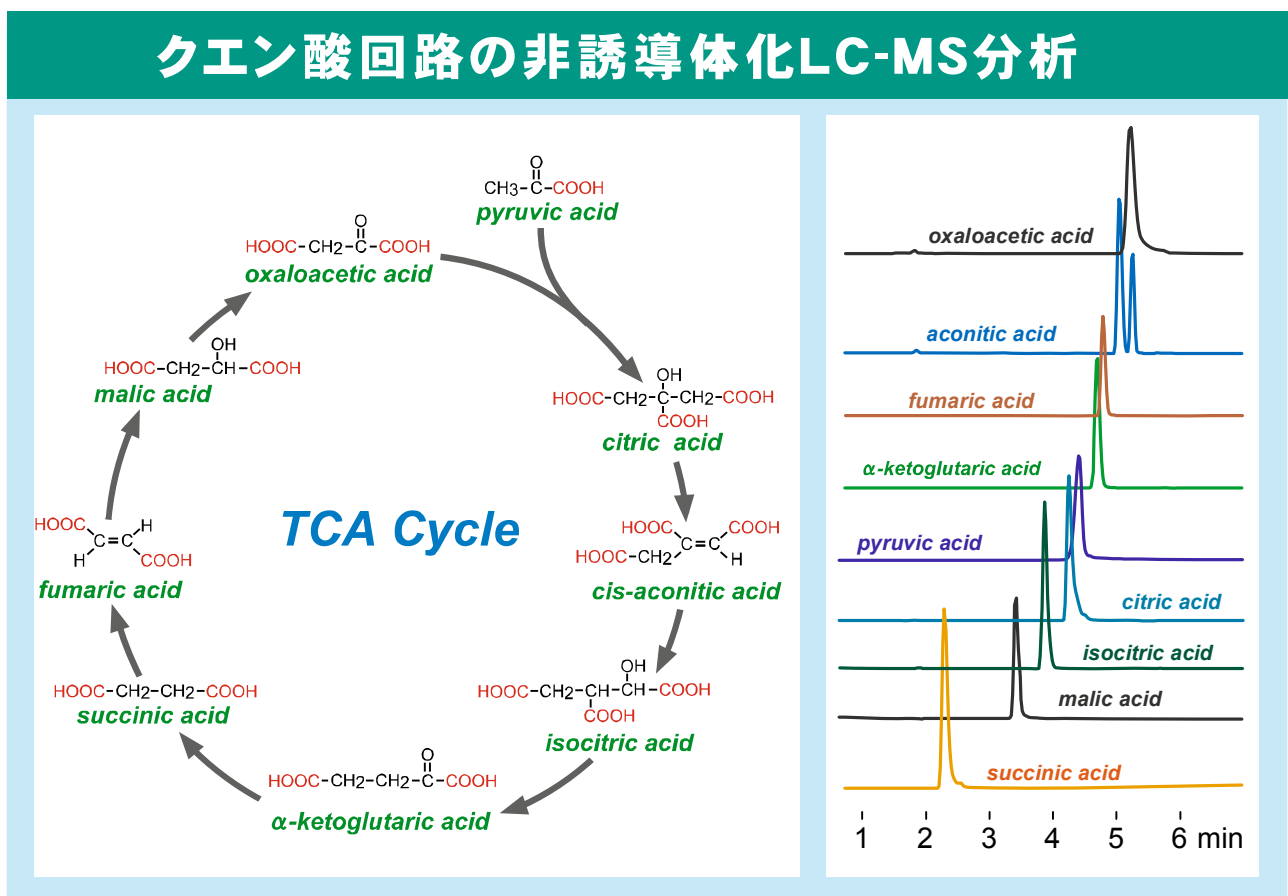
クエン酸回路の非誘導体化LC-MS分析

$CH_3-\overset{O}{\overset{\|}{C}}-COOH$
pyruvic acid

$HOOC-CH_2-\overset{O}{\overset{\|}{C}}-COOH$
oxaloacetic acid

$HOOC-CH_2-\overset{OH}{\overset{|}{C}}-CH_2-COOH$, $COOH$
citric acid

$HOOC-CH_2-\overset{OH}{\overset{|}{CH}}-COOH$
malic acid

TCA Cycle

HOOC, H, C=C, H, COOH
fumaric acid

HOOC, COOH, HOOC-CH$_2$, C=C, H
cis-aconitic acid

$HOOC-CH_2-CH_2-COOH$
succinic acid

$HOOC-CH_2-CH-\overset{OH}{\overset{|}{CH}}-COOH$, COOH
isocitric acid

$HOOC-CH_2-CH_2-\overset{O}{\overset{\|}{C}}-COOH$
α-ketoglutaric acid

oxaloacetic acid
aconitic acid
fumaric acid
α-ketoglutaric acid
pyruvic acid
citric acid
isocitric acid
malic acid
succinic acid

1 2 3 4 5 6 min